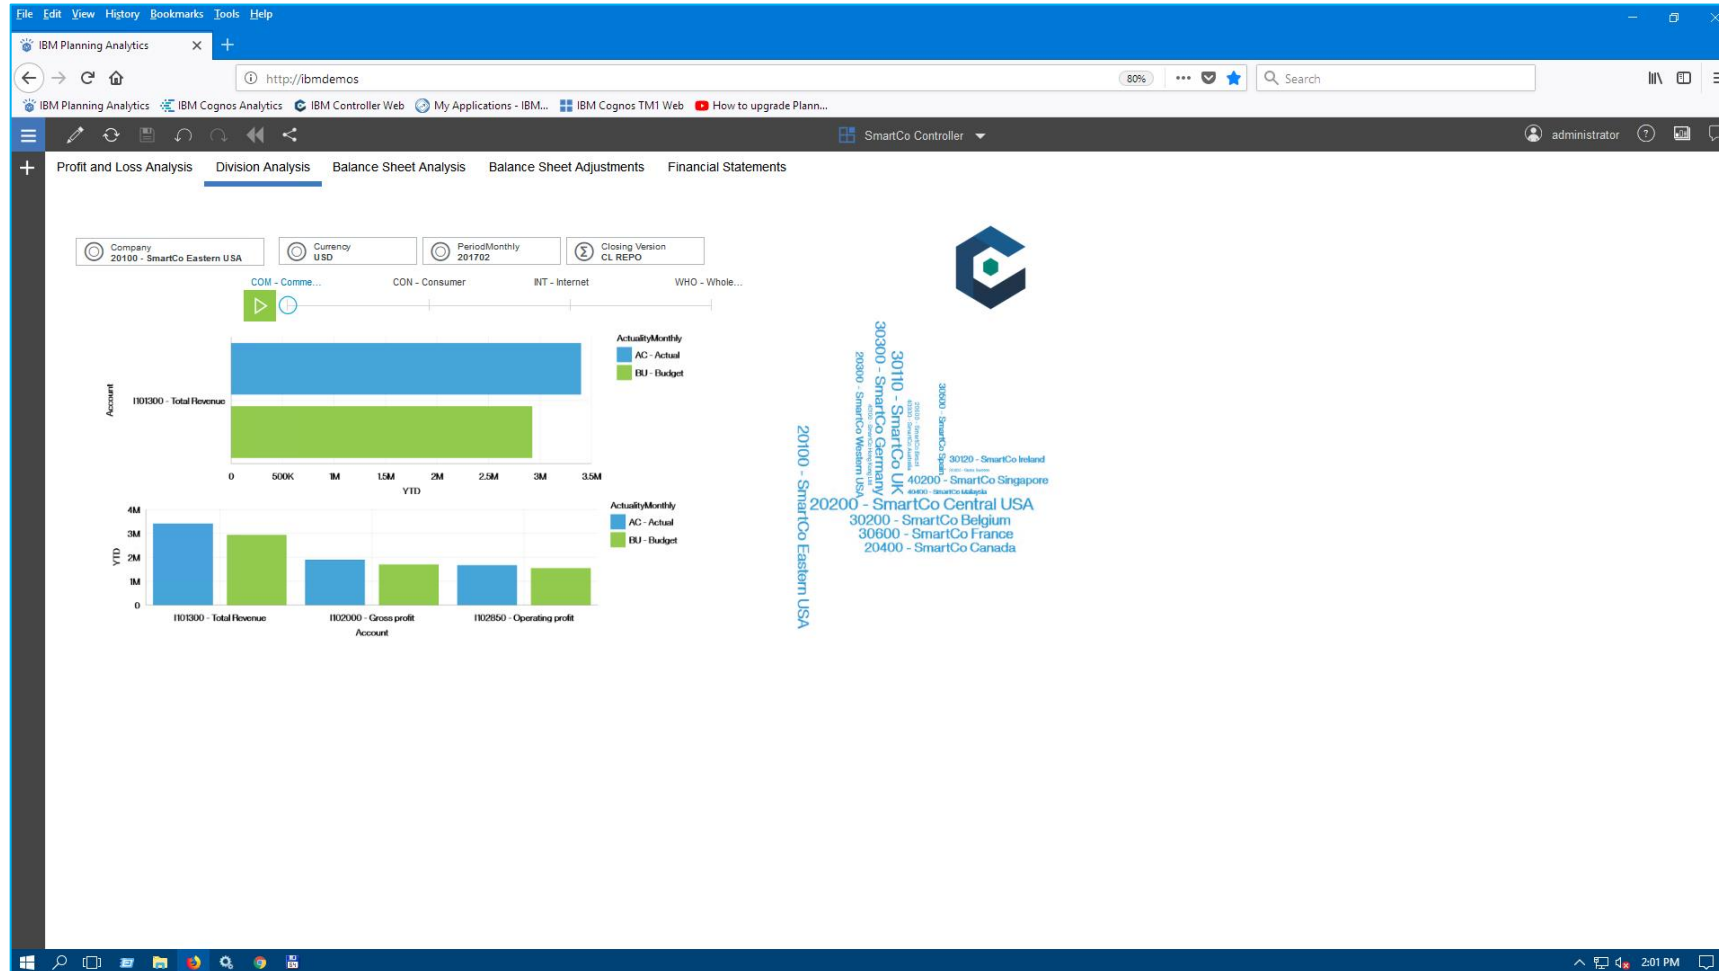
File Edit View History Bookmarks Tools Help

IBM Planning Analytics

http://ibmdemos 80% Search

IBM Planning Analytics IBM Cognos Analytics IBM Controller Web My Applications - IBM... IBM Cognos TM1 Web How to upgrade Plann...

SmartCo Controller administrator

Profit and Loss Analysis Division Analysis Balance Sheet Analysis Balance Sheet Adjustments Financial Statements

Company 20100 - SmartCo Eastern USA | Currency USD | PeriodMonthly 201702 | Closing Version CL REPO

COM - Comme... CON - Consumer INT - Internet WHO - Whole...

ActualityMonthly
AC - Actual
BU - Budget

Account
I101300 - Total Revenue

0 500K 1M 1.5M 2M 2.5M 3M 3.5M
YTD

ActualityMonthly
AC - Actual
BU - Budget

YTD
4M 3M 2M 1M 0

I101300 - Total Revenue I102000 - Gross profit I102850 - Operating profit
Account

30300 - SmartCo Germany
30110 - SmartCo UK
20300 - SmartCo Western USA
30500 - SmartCo Spain
20100 - SmartCo Eastern USA
30120 - SmartCo Ireland
40200 - SmartCo Singapore
40400 - SmartCo Malaysia
20200 - SmartCo Central USA
30200 - SmartCo Belgium
30600 - SmartCo France
20400 - SmartCo Canada

2:01 PM